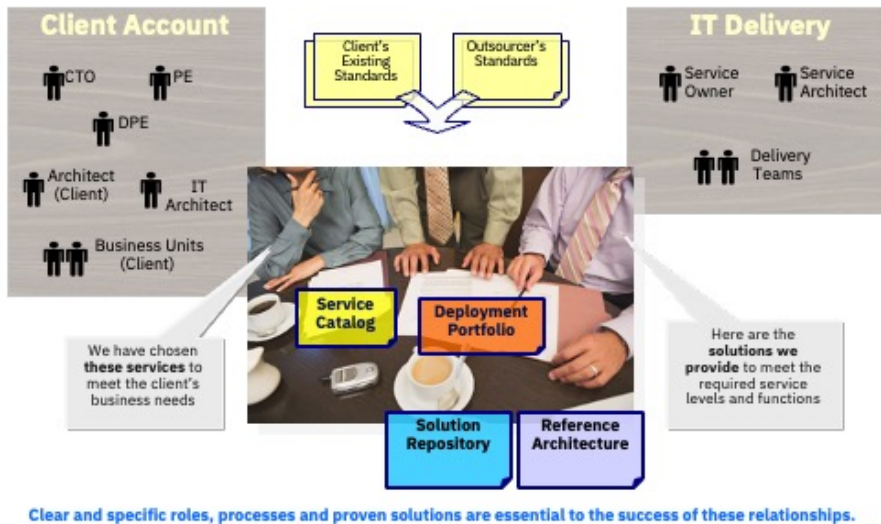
Client Account

CTO

PE

DPE

Architect (Client)

IT Architect

Business Units (Client)

Client's Existing Standards

Outsourcer's Standards

IT Delivery

Service Owner

Service Architect

Delivery Teams

Service Catalog

Deployment Portfolio

We have chosen **these services** to meet the client's business needs

Here are the **solutions we provide** to meet the required service levels and functions

Solution Repository

Reference Architecture

Clear and specific roles, processes and proven solutions are essential to the success of these relationships.